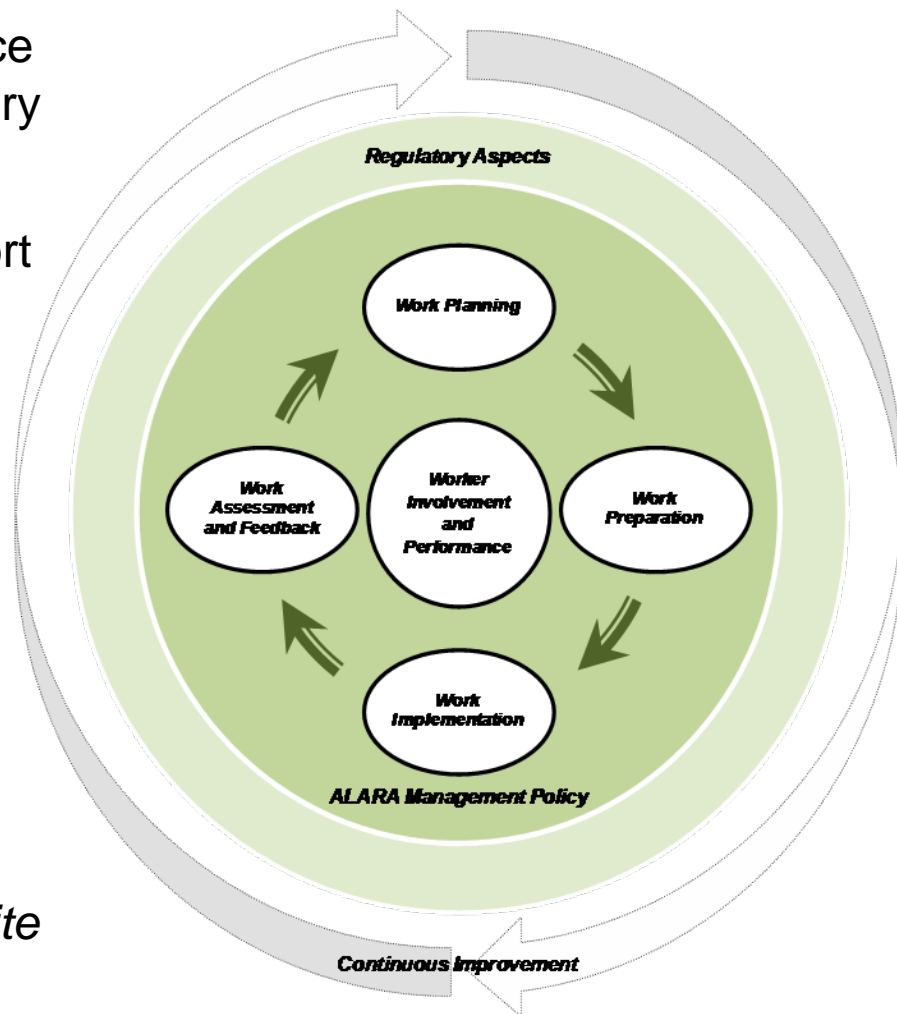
ce
ry

rt

ite

Regulatory Aspects

Work Planning

Work Preparation

Work Implementation

Work Assessment and Feedback

Worker Involvement and Performance

ALARA Management Policy

Continuous Improvement